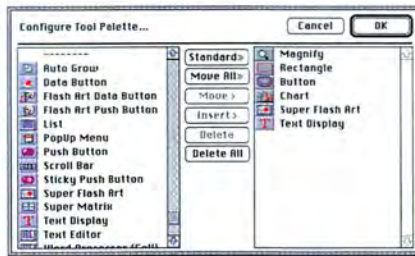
Configure Tool Palette...

Cancel

OK

---------

Auto Grow

Data Button

Flash Art Data Button

Flash Art Push Button

List

PopUp Menu

Push Button

Scroll Bar

Sticky Push Button

Super Flash Art

Super Matrix

Text Display

Text Editor

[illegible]

Standard>

Move All>

Move>

Insert>

Delete

Delete All

Magnify

Rectangle

Button

Chart

Super Flash Art

Text Display